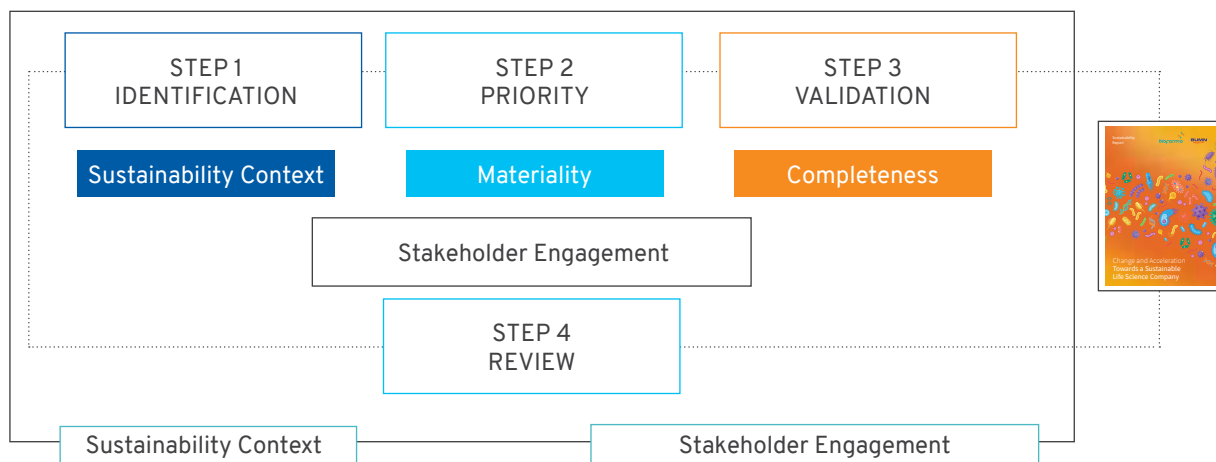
STEP 1
IDENTIFICATION

STEP 2
PRIORITY

STEP 3
VALIDATION

Sustainability Context

Materiality

Completeness

Stakeholder Engagement

STEP 4
REVIEW

Sustainability Report

Change and Acceleration
Towards a Sustainable
Life Science Company

Sustainability Context

Stakeholder Engagement